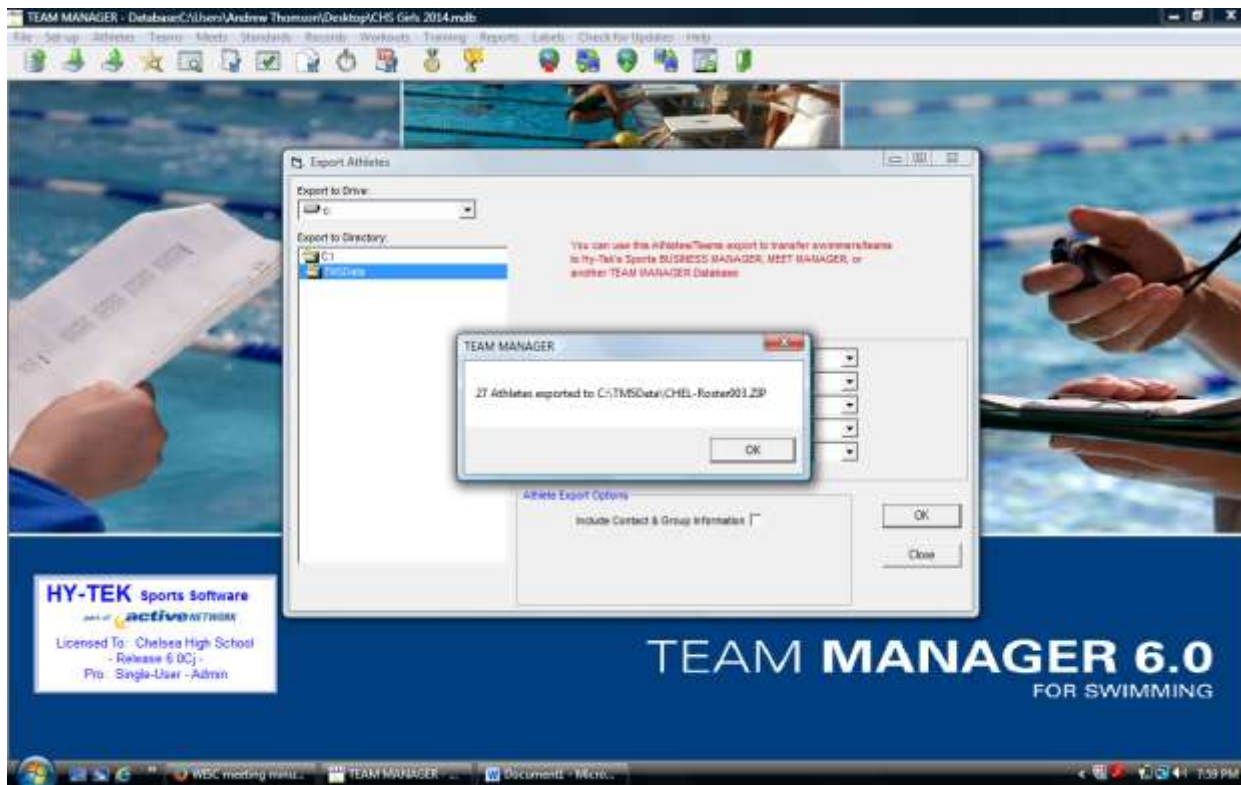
TEAM MANAGER - Database:C:\Users\Andrew Thomson\Desktop\CHS Girls 2014.mdb

File Set-up Athletes Teams Meets Standards Records Workouts Training Reports Labels Check for Updates Help

Export Athletes

Export to Drive:

c:

Export to Directory:

C:\

TM5Data

You can use this Athletes/Teams export to transfer swimmers/teams to Hy-Tek's Sports BUSINESS MANAGER, MEET MANAGER, or another TEAM MANAGER Database

TEAM MANAGER

27 Athletes exported to C:\TM5Data\CHEL-Roster003.ZIP

OK

Athlete Export Options

Include Contact & Group Information

OK

Close

HY-TEK Sports Software

part of active NETWORK

Licensed To: Chelsea High School
- Release 6.0Cj -
Pro: Single-User - Admin

TEAM MANAGER 6.0

FOR SWIMMING

WBC meeting minu...

TEAM MANAGER - ...

Document1 - Micro...

7:59 PM